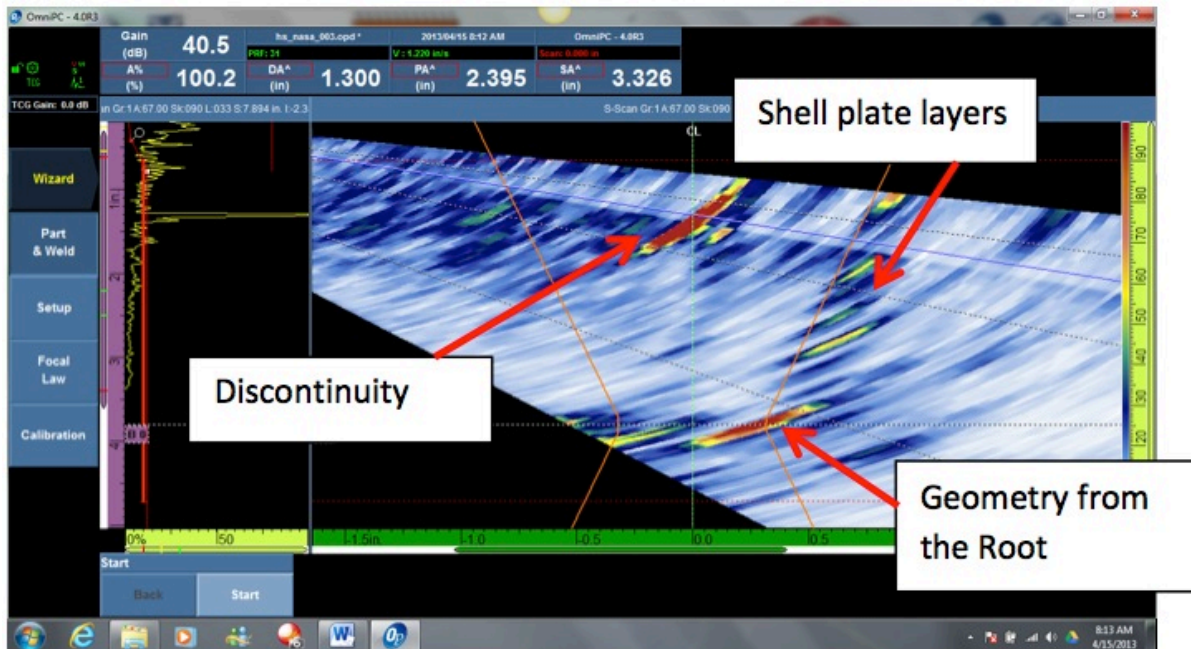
OmniPC - 4.0R3

Gain (dB) 40.5
A% (%) 100.2
hs_nasa_003.opd *
PRF: 31
DA^ (in) 1.300
2013/04/15 8:12 AM
V: 1.220 in/s
PA^ (in) 2.395
OmniPC - 4.0R3
Scan: 0.000 in
SA^ (in) 3.326

TCG
TCG Gain: 0.0 dB
an Gr:1 A:67.00 Sk:090 L:033 S:7.894 in. I:-2.3
S-Scan Gr:1 A:67.00 Sk:090

CL

Shell plate layers

Wizard
Part & Weld
Setup
Focal Law
Calibration

Discontinuity

Geometry from the Root

0%
50
-1.5in.
-1.0
-0.5
0.0
0.5

190
180
170
160
150
140
130
120

Start
Back
Start

8:13 AM
4/15/2013